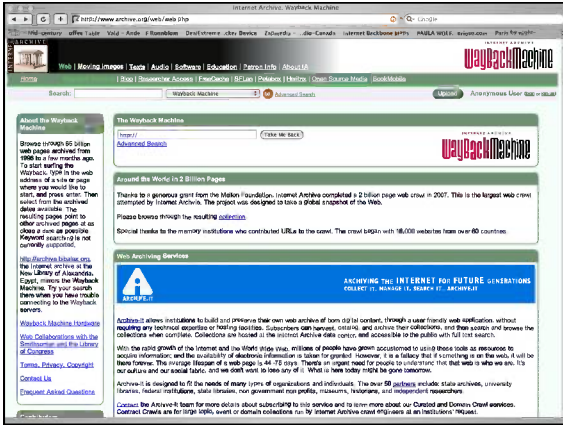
Internet Archive: Wayback Machine

http://www.archive.org/web/web.php

Google

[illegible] century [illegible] Valid - Ande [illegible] Revolution DevExtreme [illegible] Device Zeitgeist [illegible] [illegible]-Canada Internet Backbone Maps PAULA WOLFE Bright.com Paris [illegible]

INTERNET ARCHIVE

Web | Moving Images | Texts | Audio | Software | Education | Patron Info | About IA

WayBackMachine

Home | Blog | Researcher Access | FreeCache | BF Lab | Petabox | Heritrix | Open Source Media | BookMobile

Search: Wayback Machine Advanced Search

Upload Anonymous User (login or join)

About the Wayback Machine

Browse through 85 billion web pages archived from 1996 to a few months ago. To start surfing the Wayback, type in the web address of a site or page where you would like to start, and press enter. Then select from the archived dates available. The resulting pages point to other archived pages at as close a date as possible. Keyword searching is not currently supported.

http://archive.bibalex.org, the Internet Archive at the New Library of Alexandria, Egypt, mirrors the Wayback Machine. Try your search there when you have trouble connecting to the Wayback servers.

Wayback Machine Hardware

Web Collaborations with the Smithsonian and the Library of Congress

Terms, Privacy, Copyright

Contact Us

Frequent Asked Questions

The Wayback Machine

http://

Take Me Back

Advanced Search

Around the World in 2 Billion Pages

Thanks to a generous grant from the Mellon Foundation, Internet Archive completed a 2 billion page web crawl in 2007. This is the largest web crawl attempted by Internet Archive. The project was designed to take a global snapshot of the Web.

Please browse through the resulting collection.

Special thanks to the memory institutions who contributed URLs to the crawl. The crawl began with 18,000 websites from over 60 countries.

Web Archiving Services

ARCHIVING THE INTERNET FOR FUTURE GENERATIONS
COLLECT IT. MANAGE IT. SEARCH IT. ARCHIVE-IT

ARCHIVE-IT

Archive-It allows institutions to build and preserve their own web archive of born digital content, through a user friendly web application, without requiring any technical expertise or hosting facilities. Subscribers can harvest, catalog, and archive their collections, and then search and browse the collections when complete. Collections are hosted at the Internet Archive data center, and accessible to the public with full text search.

With the rapid growth of the Internet and the World Wide Web, millions of people have grown accustomed to using these tools as resources to acquire information; and the availability of electronic information is taken for granted. However, it is a fallacy that if something is on the web, it will be there forever. The average lifespan of a web page is 44-75 days. There's an urgent need for people to understand that that web is who we are. It's our culture and our social fabric, and we don't want to lose any of it. What is here today might be gone tomorrow.

Archive-It is designed to fit the needs of many types of organizations and individuals. Our over 50 partners include: state archives, university libraries, federal institutions, state libraries, non government non profits, museums, historians, and independent researchers.

Contact the Archive-It team for more details about subscribing to this service and to learn more about our Curated and Domain Crawl services. Contract Crawls are for large topic, event or domain collections run by Internet Archive crawl engineers at an institutions' request.

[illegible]